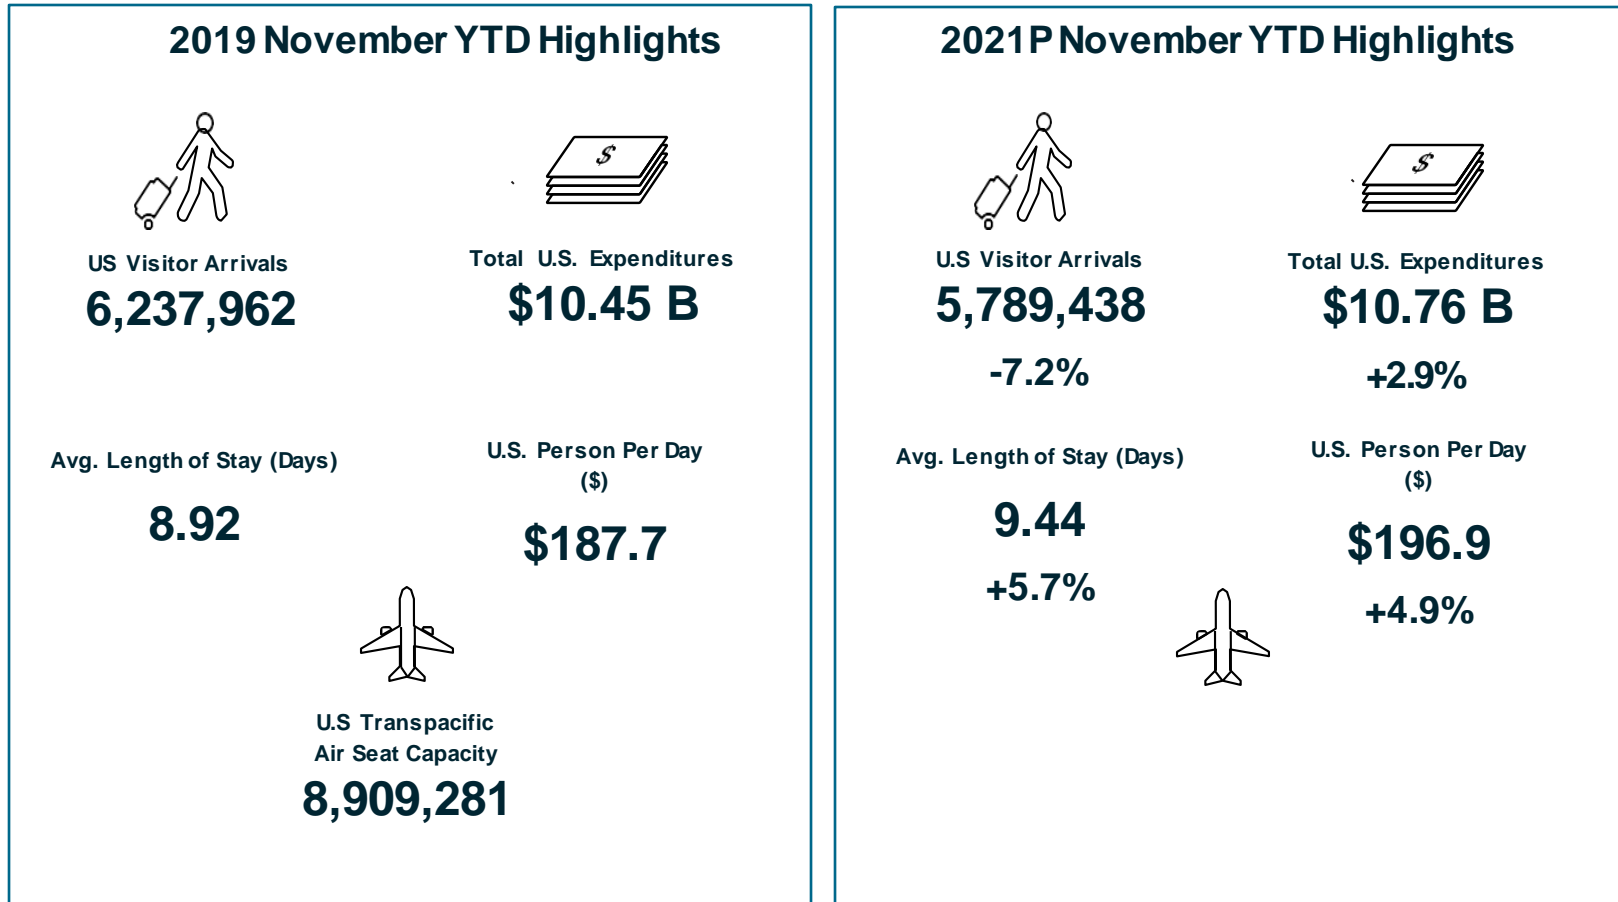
2019 November YTD Highlights

US Visitor Arrivals
6,237,962

$

Total U.S. Expenditures
$10.45 B

Avg. Length of Stay (Days)
8.92

U.S. Person Per Day ($)
$187.7

U.S Transpacific Air Seat Capacity
8,909,281

2021P November YTD Highlights

U.S Visitor Arrivals
5,789,438
-7.2%

$

Total U.S. Expenditures
$10.76 B
+2.9%

Avg. Length of Stay (Days)
9.44
+5.7%

U.S. Person Per Day ($)
$196.9
+4.9%